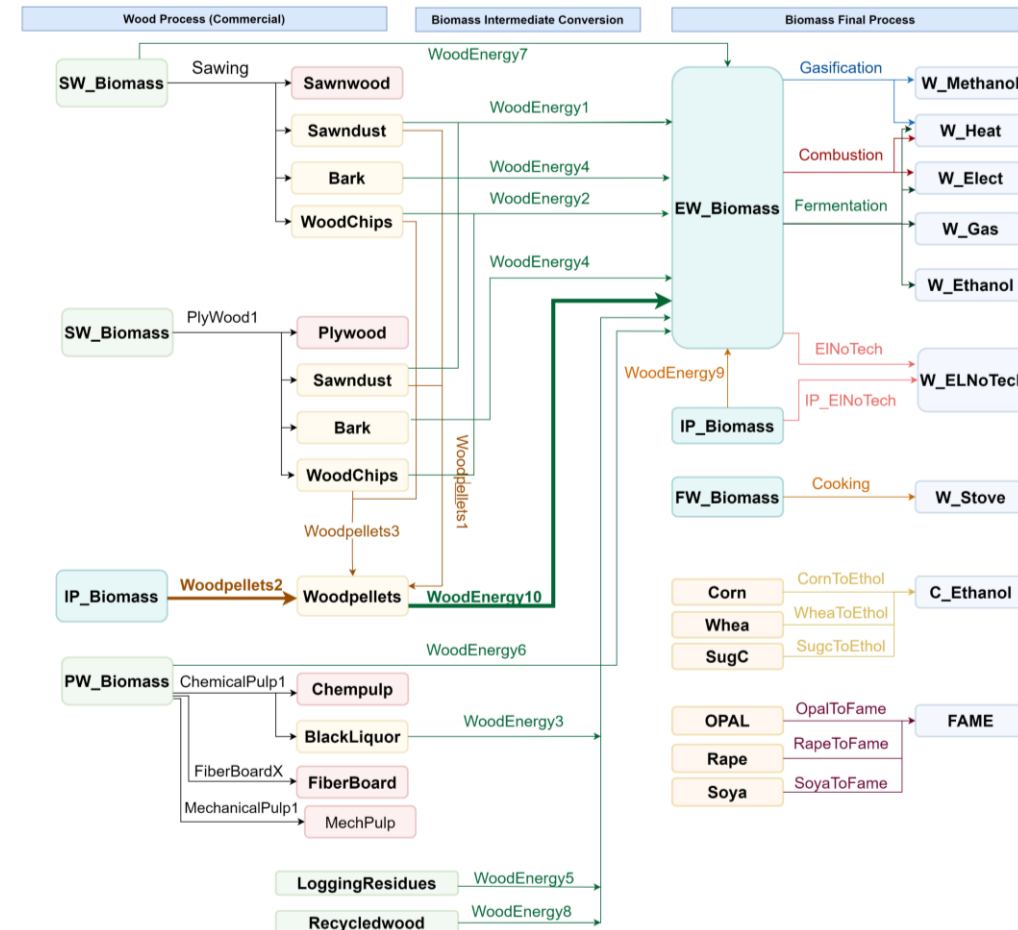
Wood Process (Commercial)

Biomass Intermediate Conversion

Biomass Final Process

SW_Biomass

Sawing

WoodEnergy7

Sawnwood

Sawndust

Bark

WoodChips

WoodEnergy1

WoodEnergy4

WoodEnergy2

WoodEnergy4

EW_Biomass

Gasification

Combustion

Fermentation

W_Methanol

W_Heat

W_Elect

W_Gas

W_Ethanol

SW_Biomass

PlyWood1

Plywood

Sawndust

Bark

WoodChips

Woodpellets1

Woodpellets3

ElNoTech

W_ELNoTech

WoodEnergy9

IP_ElNoTech

IP_Biomass

FW_Biomass

Cooking

W_Stove

IP_Biomass

Woodpellets2

Woodpellets

WoodEnergy10

Corn

Whea

SugC

CornToEthol

WheaToEthol

SugcToEthol

C_Ethanol

PW_Biomass

WoodEnergy6

ChemicalPulp1

Chempulp

BlackLiquor

WoodEnergy3

FiberBoardX

FiberBoard

MechanicalPulp1

MechPulp

OPAL

Rape

Soya

OpalToFame

RapeToFame

SoyaToFame

FAME

LoggingResidues

WoodEnergy5

Recycledwood

WoodEnergy8